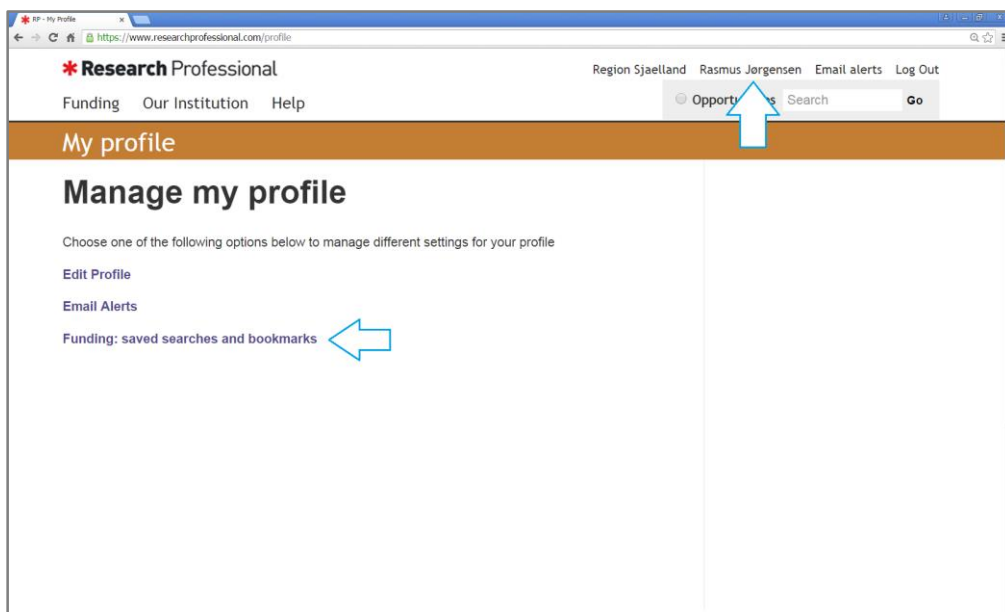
RP - My Profile

https://www.researchprofessional.com/profile

Research Professional

Region Sjaelland Rasmus Jørgensen Email alerts Log Out

Funding Our Institution Help

Opport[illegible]s Search Go

My profile

Manage my profile

Choose one of the following options below to manage different settings for your profile

Edit Profile

Email Alerts

Funding: saved searches and bookmarks